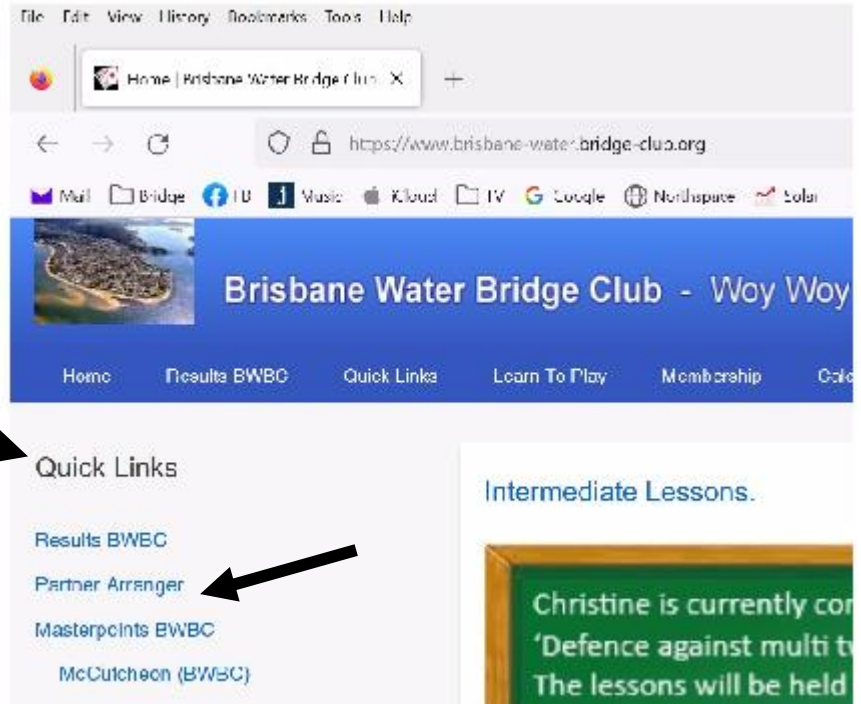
File Edit View History Bookmarks Tools Help

Home | Brisbane Water Bridge Club X +

https://www.brisbane-water-bridge-club.org

Mail Bridge FB Music iCloud TV Google Northspace Solar

Brisbane Water Bridge Club - Woy Woy

Home Results BWBC Quick Links Learn To Play Membership Cal

Quick Links

Results BWBC

Partner Arranger

Masterpoints BWBC

McCutcheon (BWBC)

Intermediate Lessons.

Christine is currently con
'Defence against multi t
The lessons will be held